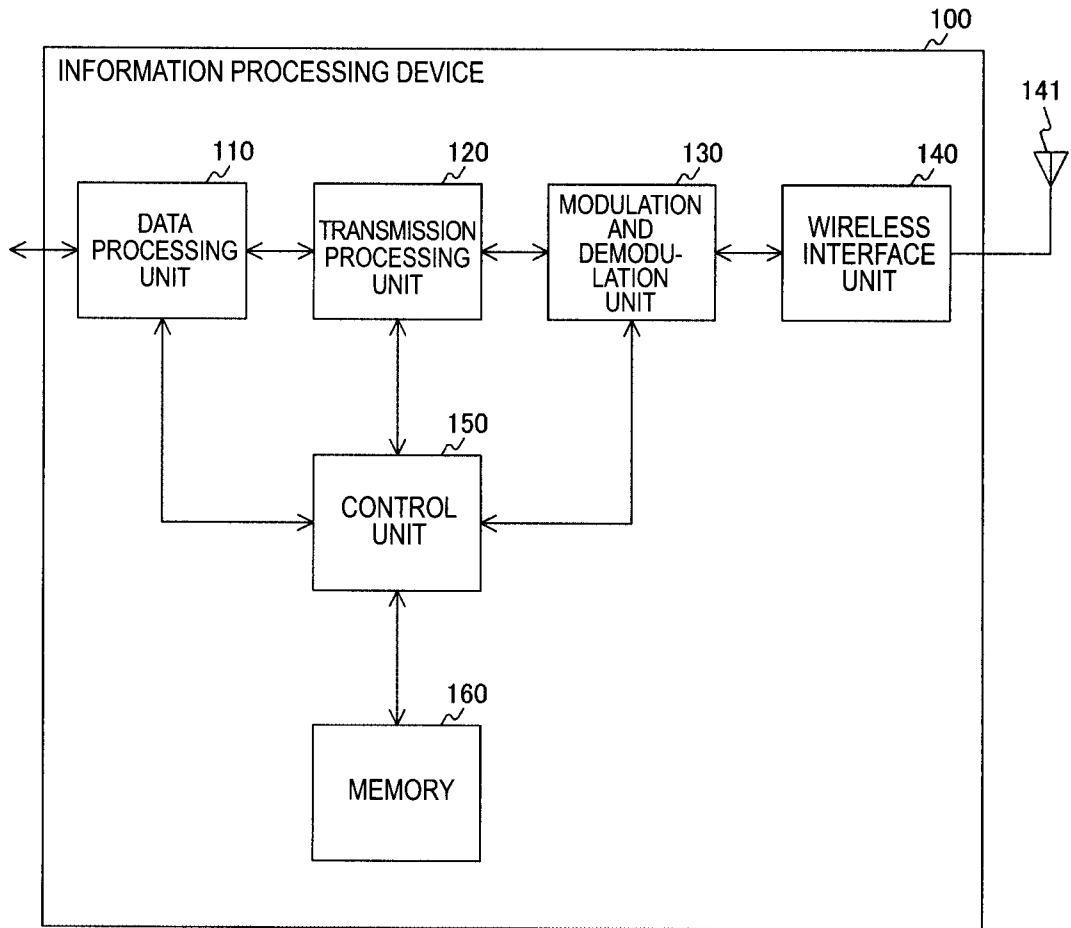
100

INFORMATION PROCESSING DEVICE

141

110

DATA PROCESSING UNIT

120

TRANSMISSION PROCESSING UNIT

130

MODULATION AND DEMODULATION UNIT

140

WIRELESS INTERFACE UNIT

150

CONTROL UNIT

160

MEMORY